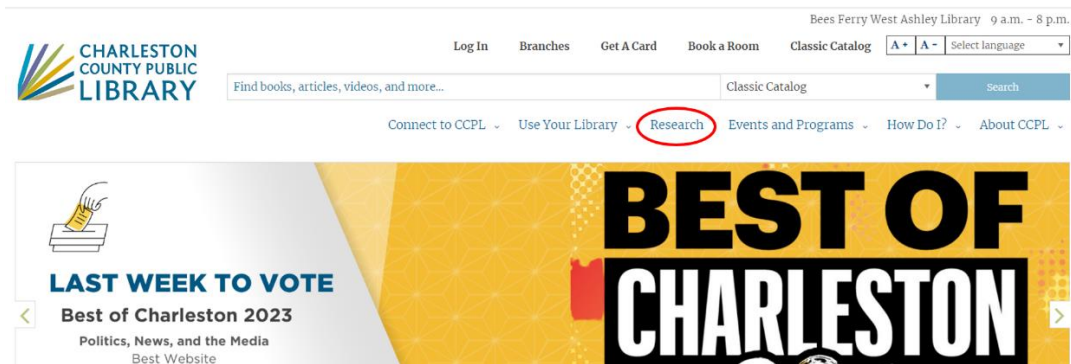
Bees Ferry West Ashley Library 9 a.m. - 8 p.m.

CHARLESTON COUNTY PUBLIC LIBRARY

Log In Branches Get A Card Book a Room Classic Catalog A+ A- Select language

Find books, articles, videos, and more...

Classic Catalog

Search

Connect to CCPL Use Your Library Research Events and Programs How Do I? About CCPL

LAST WEEK TO VOTE

Best of Charleston 2023

Politics, News, and the Media

Best Website

BEST OF

CHARLESTON